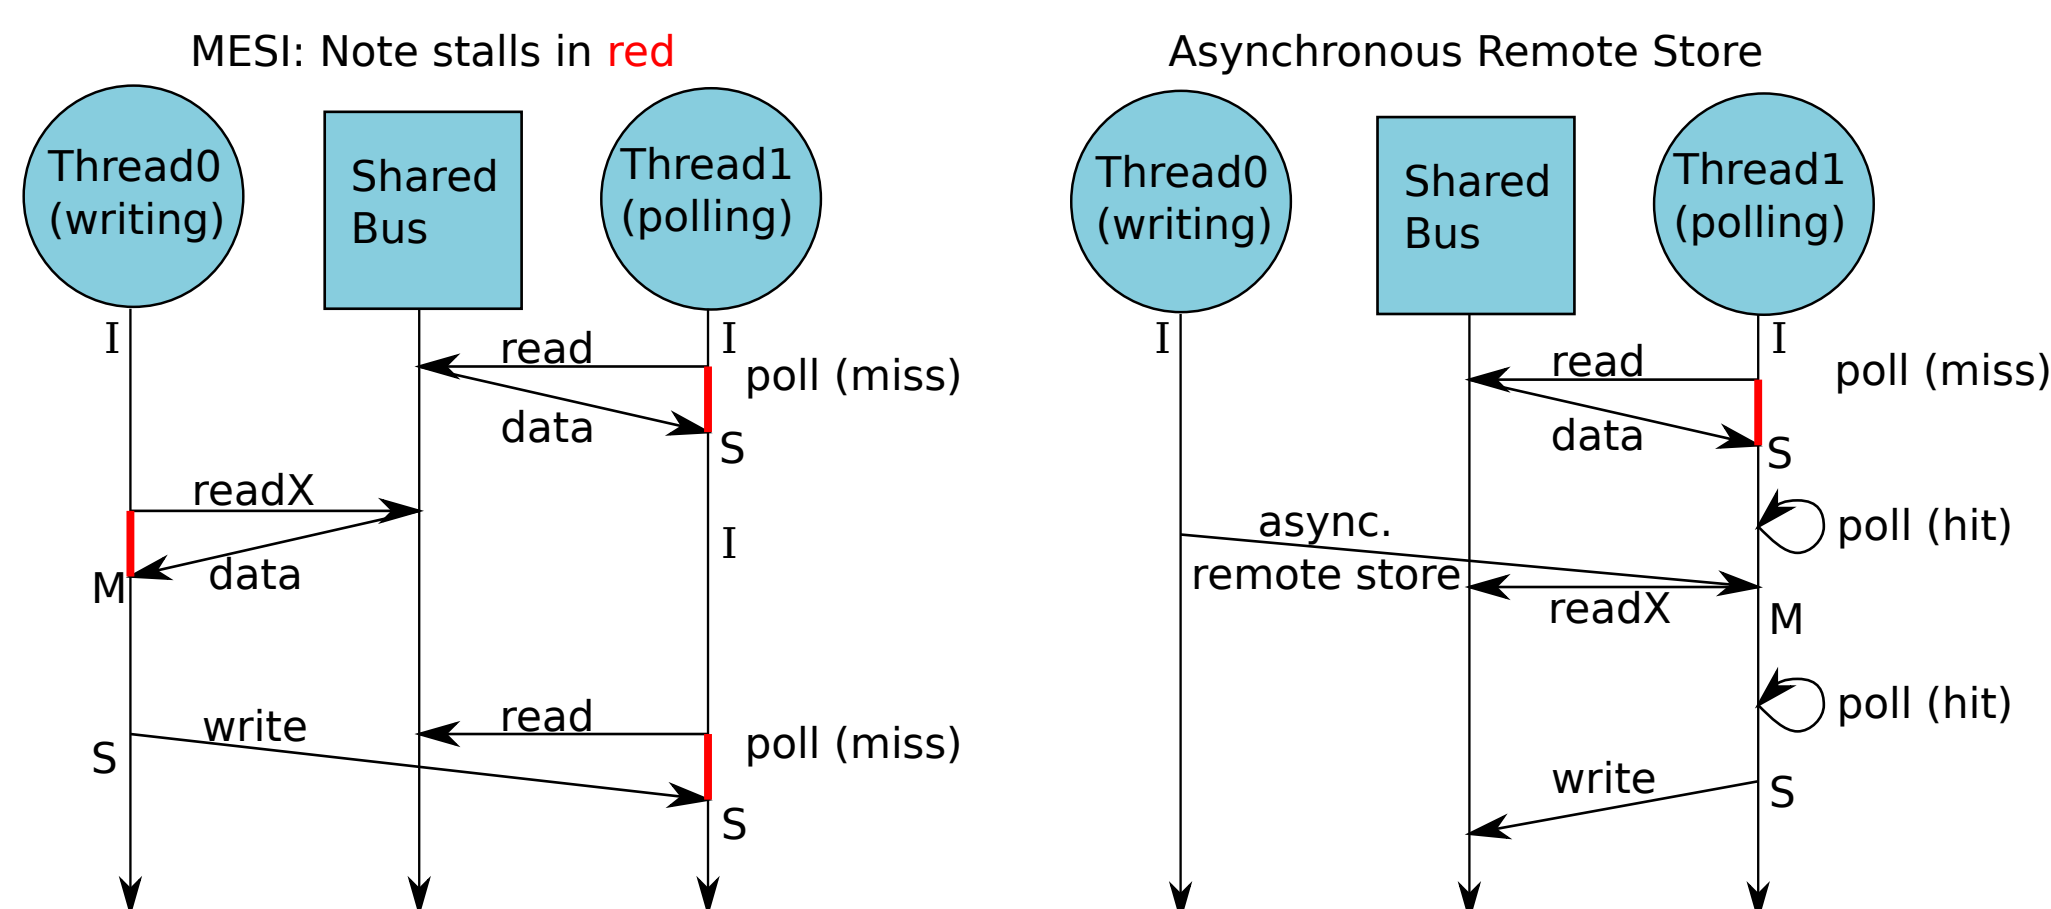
MESI: Note stalls in red

Thread0 (writing)

Shared Bus

Thread1 (polling)

I

I

read

poll (miss)

data

S

readX

I

data

M

write

read

poll (miss)

S

S

Asynchronous Remote Store

Thread0 (writing)

Shared Bus

Thread1 (polling)

I

I

read

poll (miss)

data

S

poll (hit)

async. remote store

readX

M

poll (hit)

write

S